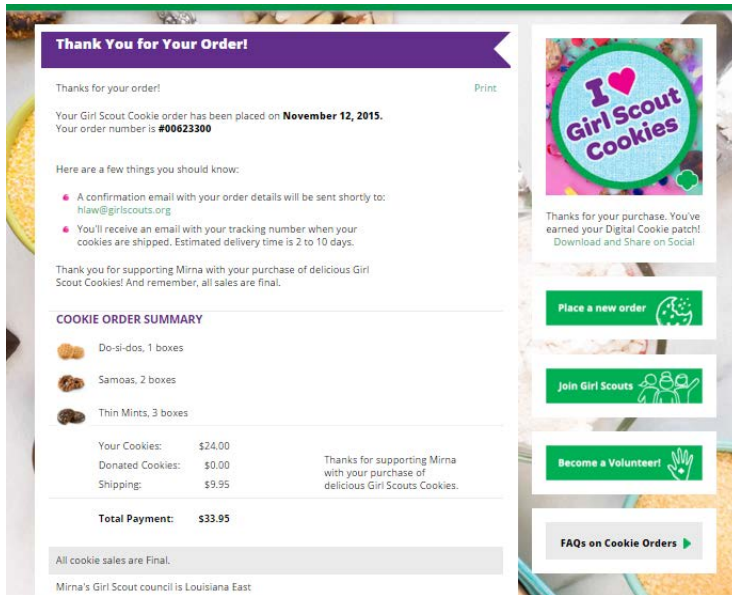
Thank You for Your Order!

Thanks for your order!

Print

Your Girl Scout Cookie order has been placed on **November 12, 2015.**
Your order number is **#00623300**

Here are a few things you should know:

- A confirmation email with your order details will be sent shortly to: hlaw@girlscouts.org
- You'll receive an email with your tracking number when your cookies are shipped. Estimated delivery time is 2 to 10 days.

Thank you for supporting Mirna with your purchase of delicious Girl Scout Cookies! And remember, all sales are final.

COOKIE ORDER SUMMARY

Do-si-dos, 1 boxes

Samoas, 2 boxes

Thin Mints, 3 boxes

| | |
|---|---|
| Your Cookies: | \$24.00 |
| Donated Cookies: | \$0.00 |
| Shipping: | \$9.95 |
| Total Payment: | \$33.95 |

Thanks for supporting Mirna with your purchase of delicious Girl Scouts Cookies.

All cookie sales are Final.

Mirna's Girl Scout council is Louisiana East

I ♥ Girl Scout Cookies

Thanks for your purchase. You've earned your Digital Cookie patch!
Download and Share on Social

Place a new order

Join Girl Scouts

Become a Volunteer!

FAQs on Cookie Orders